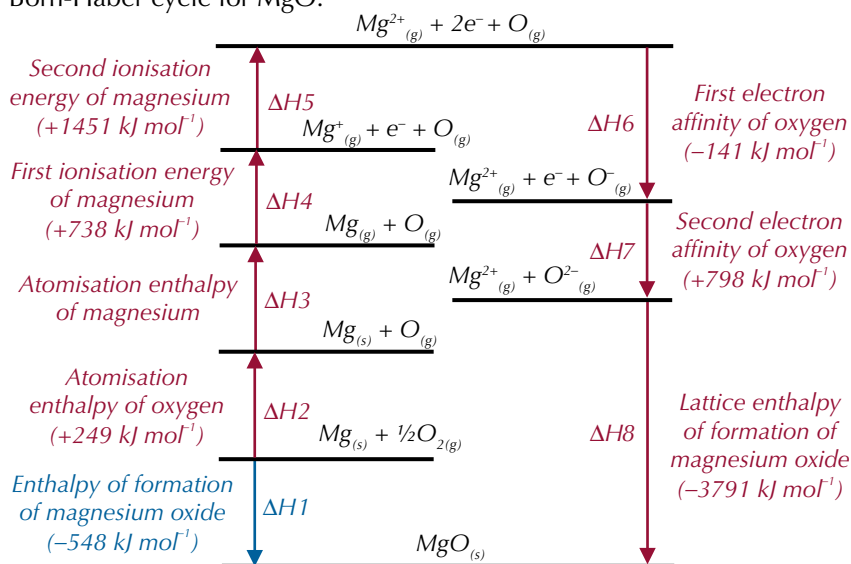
Born-Haber cycle for MgO:

$Mg^{2+}_{(g)} + 2e^- + O_{(g)}$

Second ionisation energy of magnesium (+1451 kJ mol$^{-1}$)

$\Delta H5$

$Mg^+_{(g)} + e^- + O_{(g)}$

$\Delta H6$

First electron affinity of oxygen (−141 kJ mol$^{-1}$)

First ionisation energy of magnesium (+738 kJ mol$^{-1}$)

$Mg^{2+}_{(g)} + e^- + O^-_{(g)}$

$\Delta H4$

$Mg_{(g)} + O_{(g)}$

Second electron affinity of oxygen (+798 kJ mol$^{-1}$)

$\Delta H7$

Atomisation enthalpy of magnesium

$Mg^{2+}_{(g)} + O^{2-}_{(g)}$

$\Delta H3$

$Mg_{(s)} + O_{(g)}$

Atomisation enthalpy of oxygen (+249 kJ mol$^{-1}$)

$\Delta H2$

$Mg_{(s)} + \frac{1}{2}O_{2(g)}$

$\Delta H8$

Lattice enthalpy of formation of magnesium oxide (−3791 kJ mol$^{-1}$)

Enthalpy of formation of magnesium oxide (−548 kJ mol$^{-1}$)

$\Delta H1$

$MgO_{(s)}$